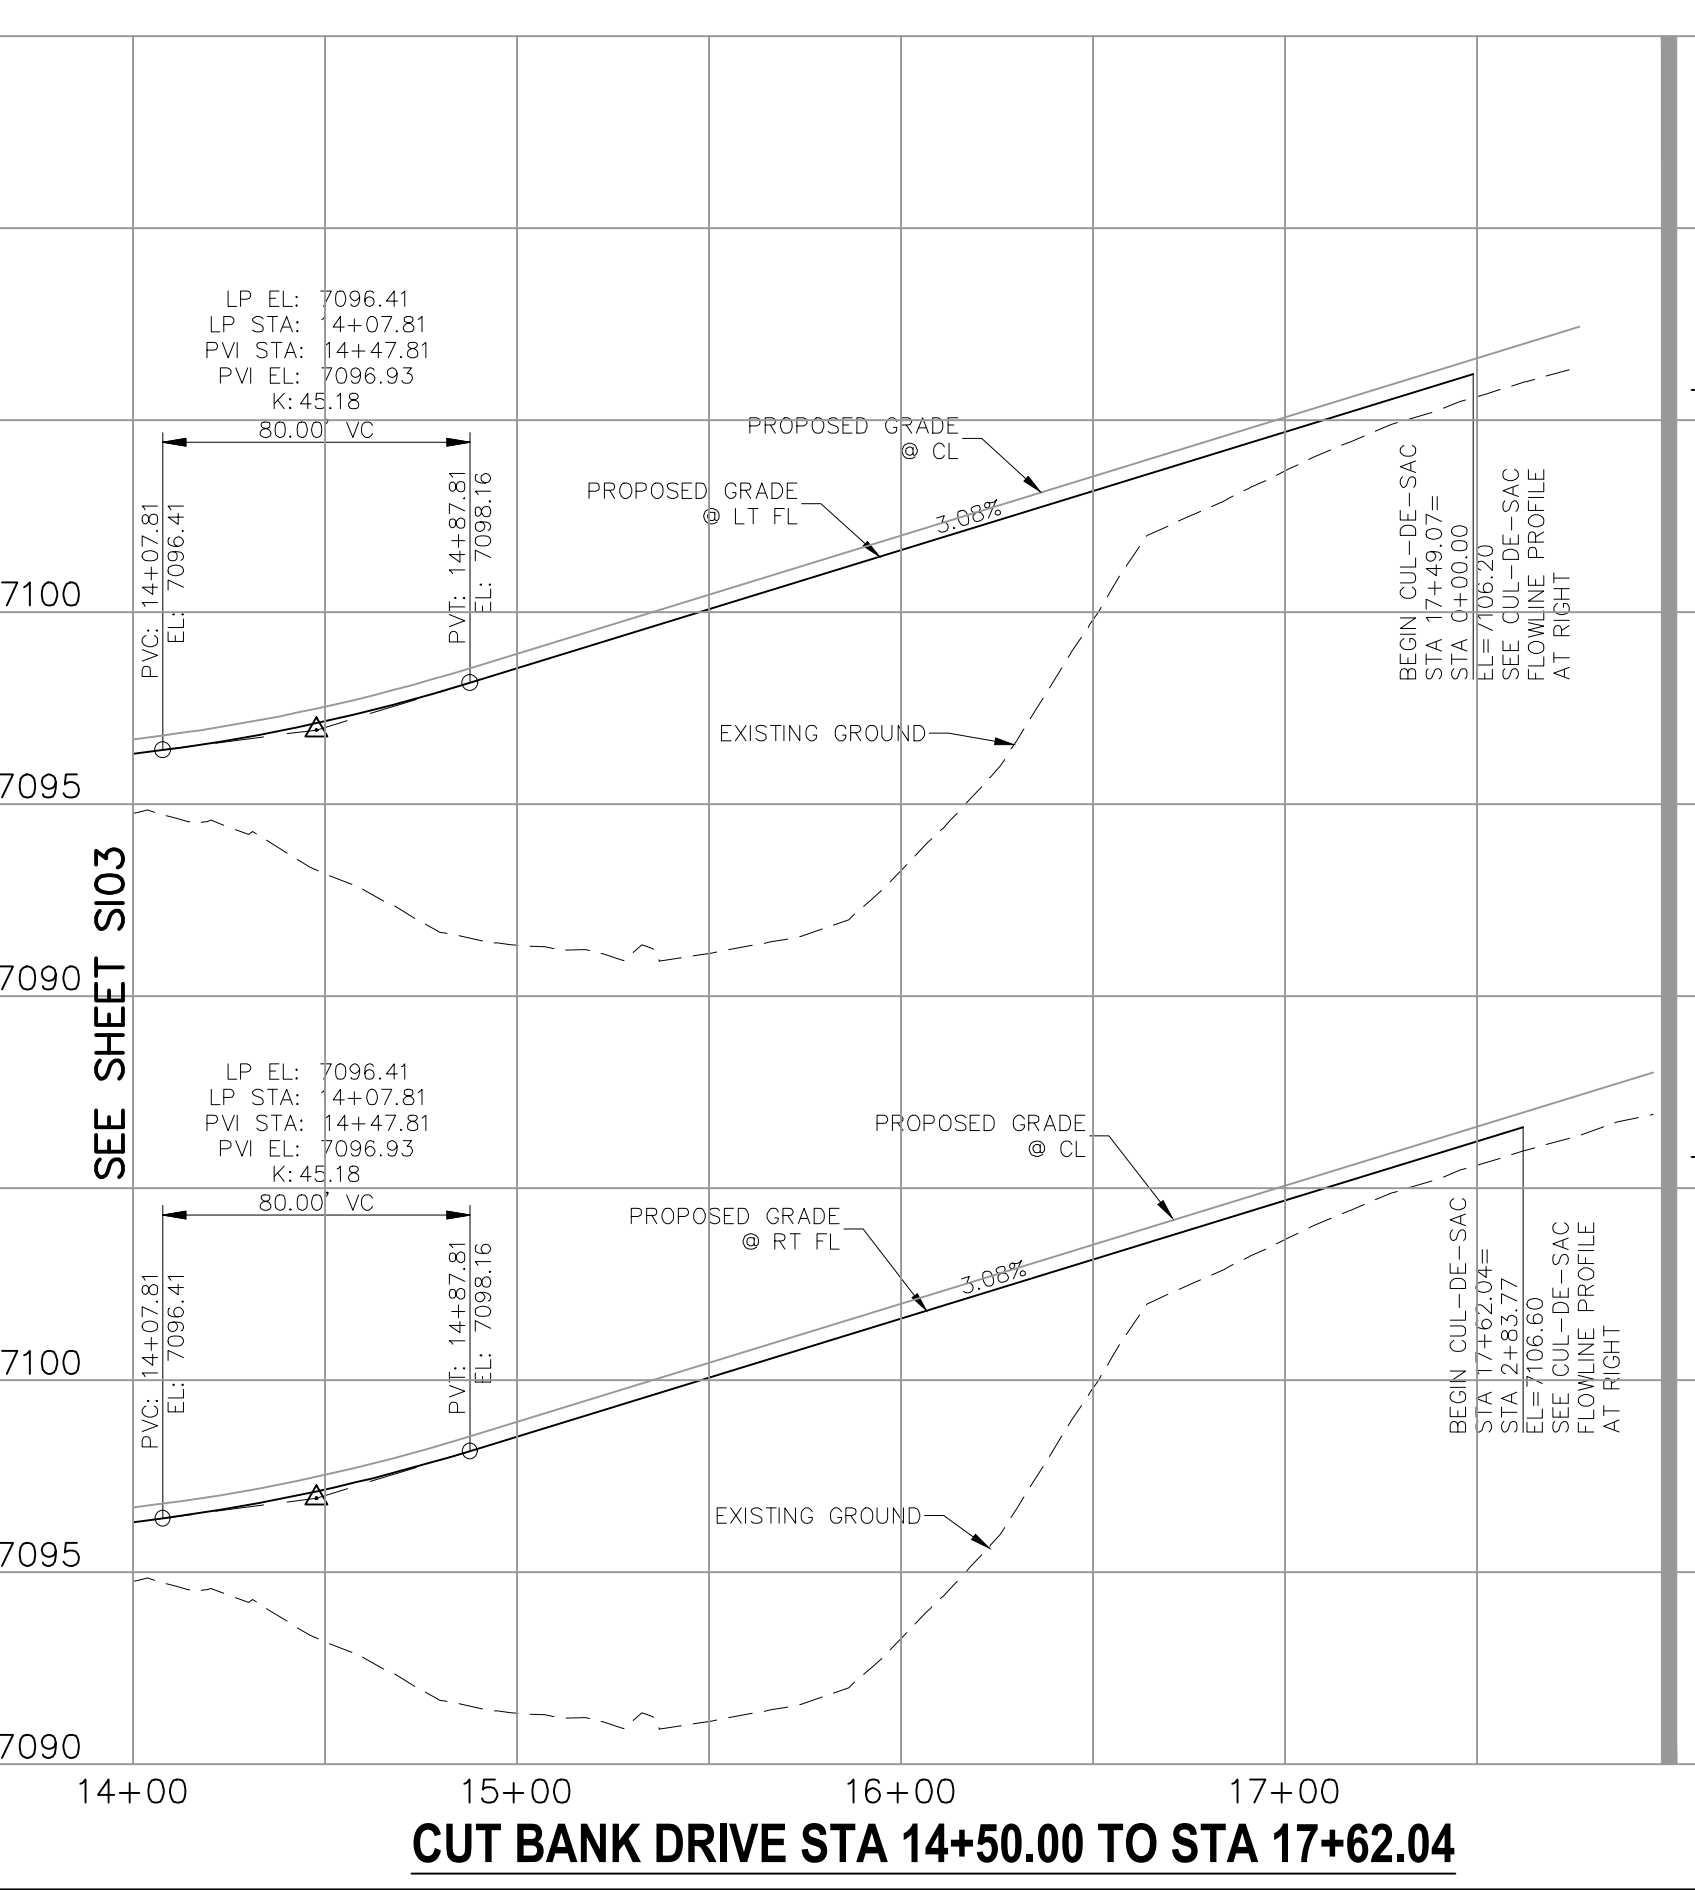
LP EL: 7096.41
LP STA: 14+07.81
PVI STA: 14+47.81
PVI EL: 7096.93
K: 45.18
80.00' VC

PVC: 14+07.81
EL: 7096.41

PVT: 14+87.81
EL: 7098.16

PROPOSED GRADE
@ CL

PROPOSED GRADE
@ LT FL

3.08%

BEGIN CUL-DE-SAC
STA 17+49.07=
STA 0+00.00
EL=7106.20
SEE CUL-DE-SAC
FLOWLINE PROFILE
AT RIGHT

EXISTING GROUND

7100
7095
7090

SEE SHEET SI03

LP EL: 7096.41
LP STA: 14+07.81
PVI STA: 14+47.81
PVI EL: 7096.93
K: 45.18
80.00' VC

PVC: 14+07.81
EL: 7096.41

PVT: 14+87.81
EL: 7098.16

PROPOSED GRADE
@ CL

PROPOSED GRADE
@ RT FL

3.08%

BEGIN CUL-DE-SAC
STA 17+62.04=
STA 2+83.77
EL=7106.60
SEE CUL-DE-SAC
FLOWLINE PROFILE
AT RIGHT

EXISTING GROUND

7100
7095
7090

14+00 15+00 16+00 17+00

CUT BANK DRIVE STA 14+50.00 TO STA 17+62.04